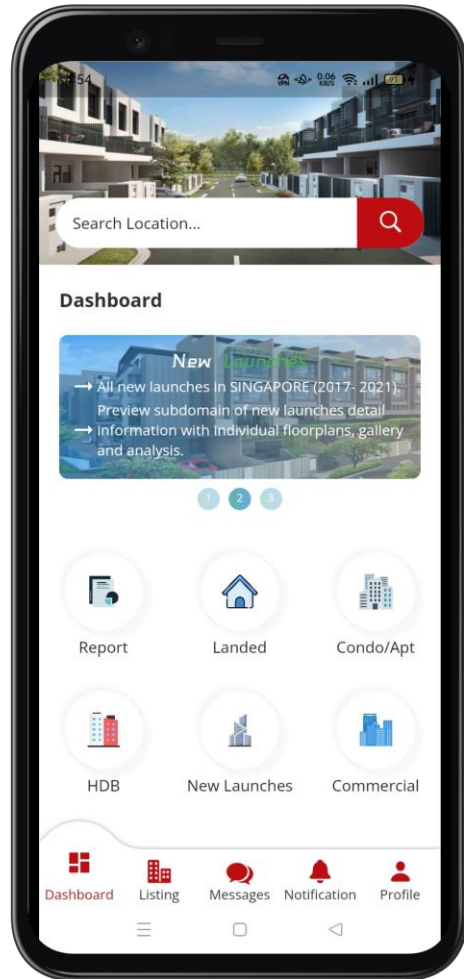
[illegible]54

0.06 KB/S

Search Location...

Dashboard

New Launches

→ All new launches in SINGAPORE (2017- 2021). Preview subdomain of new launches detail

→ information with individual floorplans, gallery and analysis.

1 2 3

Report

Landed

Condo/Apt

HDB

New Launches

Commercial

Dashboard

Listing

Messages

Notification

Profile